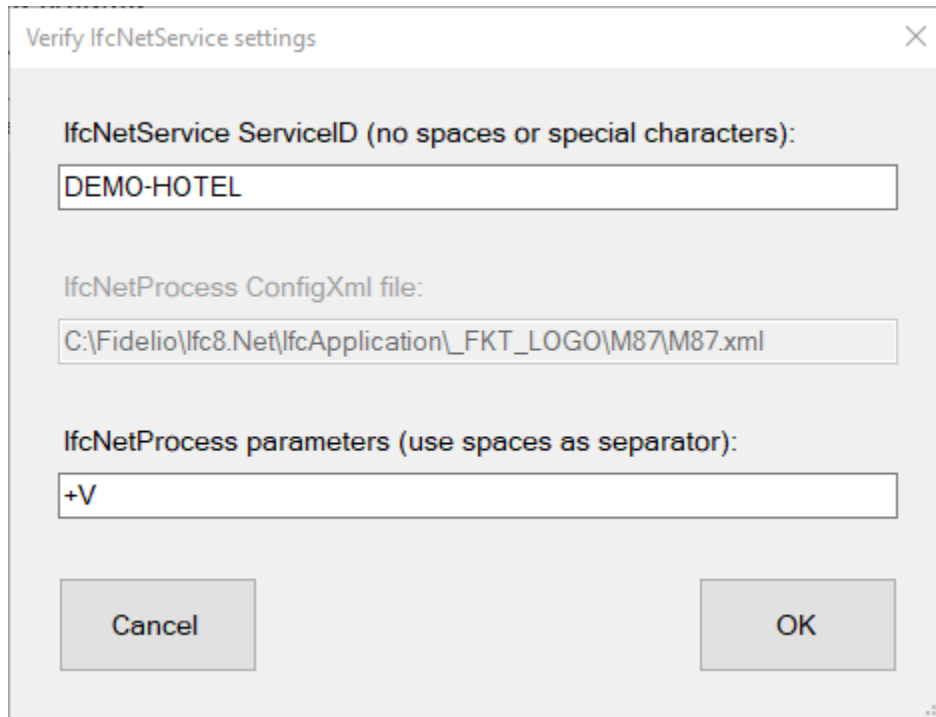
Verify IfcNetService settings

×

IfcNetService ServiceID (no spaces or special characters):

DEMO-HOTEL

IfcNetProcess ConfigXml file:

C:\Fidelio\Ifc8.Net\IfcApplication\_FKT_LOGO\M87\M87.xml

IfcNetProcess parameters (use spaces as separator):

+V

Cancel

OK